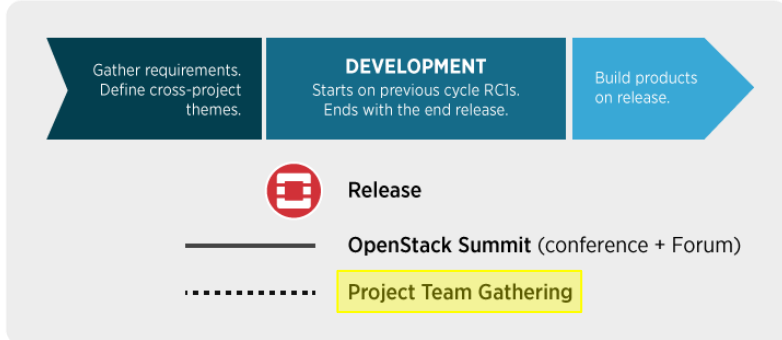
Gather requirements. Define cross-project themes.

DEVELOPMENT
Starts on previous cycle RC1s. Ends with the end release.

Build products on release.

Release

OpenStack Summit (conference + Forum)

Project Team Gathering